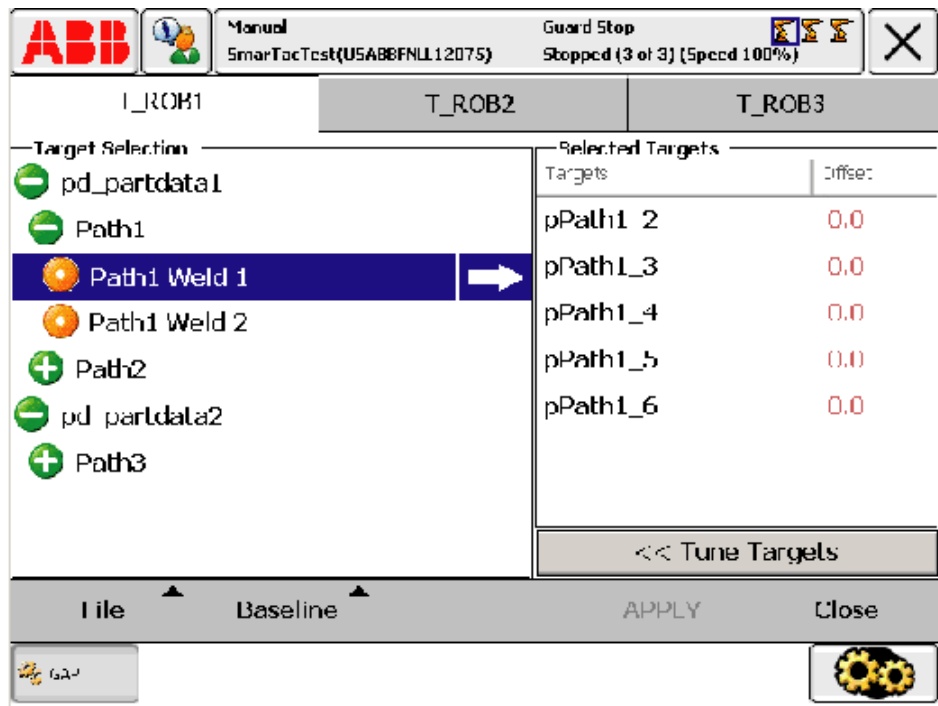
ABB

Manual
SmarTacTest(USABBFNL12075)

Guard Stop
Stopped (3 of 3) (Speed 100%)

T_ROB1

T_ROB2

T_ROB3

Target Selection

pd_partdata1

Path1

Path1 Weld 1

Path1 Weld 2

Path2

pd_partdata2

Path3

Selected Targets

| Targets | Offset |
|---|---|
| pPath1_2 | 0.0 |
| pPath1_3 | 0.0 |
| pPath1_4 | 0.0 |
| pPath1_5 | 0.0 |
| pPath1_6 | 0.0 |

<< Tune Targets

File

Baseline

APPLY

Close

GAP